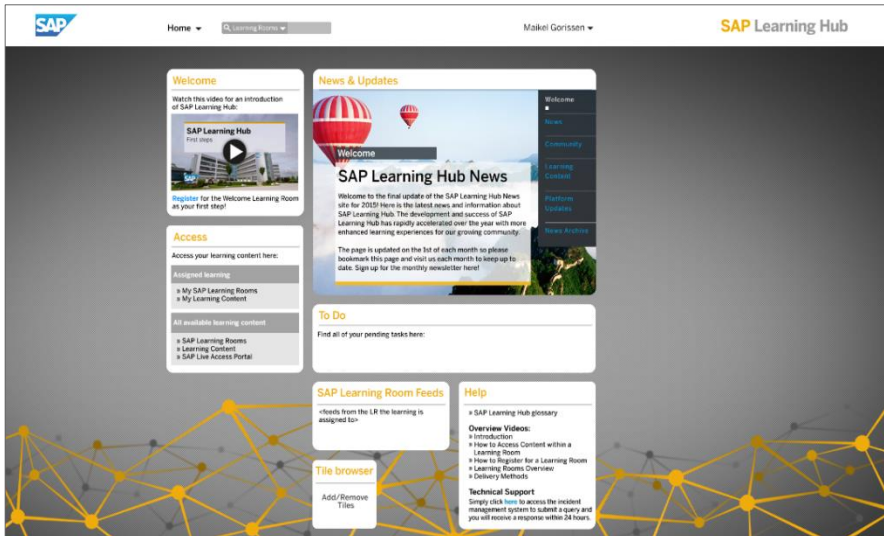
SAP

Home ▾

Learning Rooms ▾

Maikel Gorissen ▾

SAP Learning Hub

Welcome

Watch this video for an introduction of SAP Learning Hub:

SAP Learning Hub
First steps

Register for the Welcome Learning Room as your first step!

Access

Access your learning content here:

Assigned learning

» My SAP Learning Rooms
» My Learning Content

All available learning content

» SAP Learning Rooms
» Learning Content
» SAP Live Access Portal

News & Updates

Welcome

SAP Learning Hub News

Welcome to the final update of the SAP Learning Hub News site for 2015! Here is the latest news and information about SAP Learning Hub. The development and success of SAP Learning Hub has rapidly accelerated over the year with more enhanced learning experiences for our growing community.

The page is updated on the 1st of each month so please bookmark this page and visit us each month to keep up to date. Sign up for the monthly newsletter here!

Welcome

News

Community

Learning Content

Platform Updates

News Archive

To Do

Find all of your pending tasks here:

SAP Learning Room Feeds

<feeds from the LR the learning is assigned to>

Tile browser

Add/Remove Tiles

Help

» SAP Learning Hub glossary

Overview Videos:
» Introduction
» How to Access Content within a Learning Room
» How to Register for a Learning Room
» Learning Rooms Overview
» Delivery Methods

Technical Support
Simply click here to access the incident management system to submit a query and you will receive a response within 24 hours.